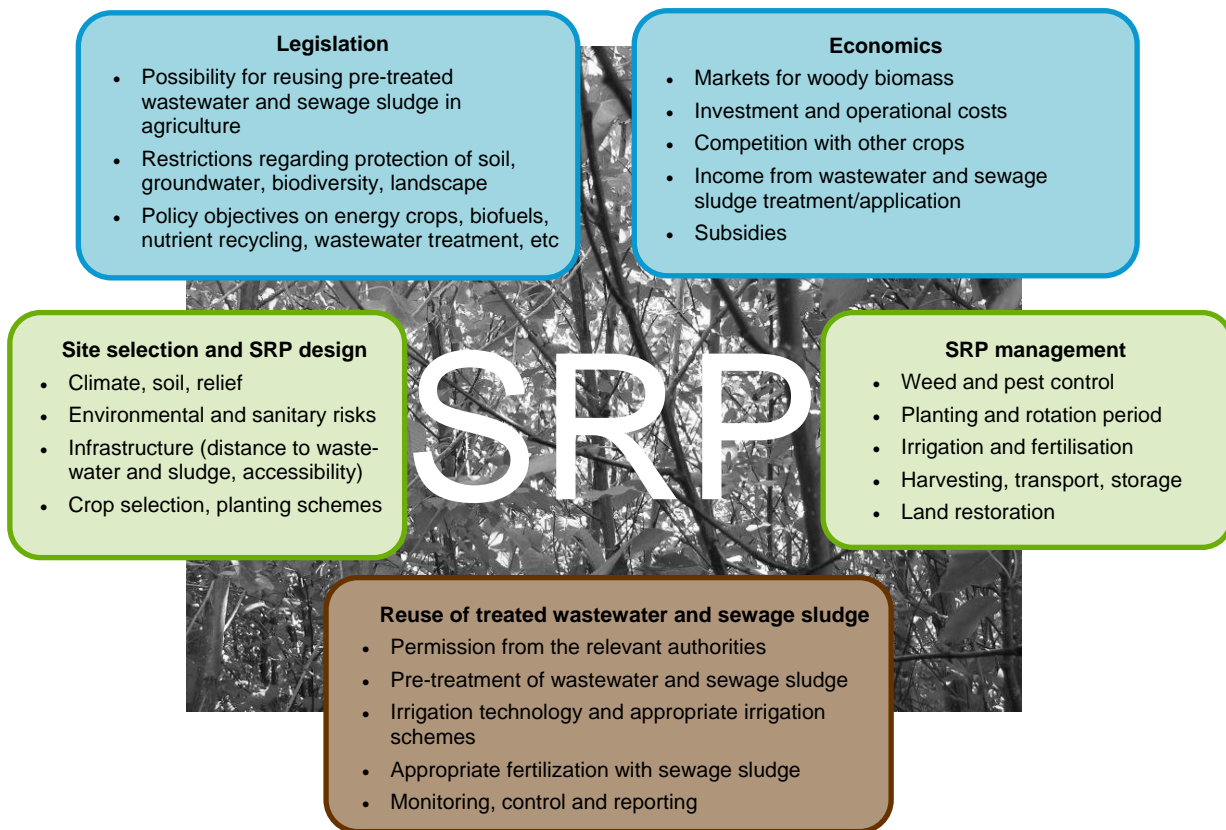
**Legislation**
- Possibility for reusing pre-treated wastewater and sewage sludge in agriculture
- Restrictions regarding protection of soil, groundwater, biodiversity, landscape
- Policy objectives on energy crops, biofuels, nutrient recycling, wastewater treatment, etc

**Economics**
- Markets for woody biomass
- Investment and operational costs
- Competition with other crops
- Income from wastewater and sewage sludge treatment/application
- Subsidies

**Site selection and SRP design**
- Climate, soil, relief
- Environmental and sanitary risks
- Infrastructure (distance to wastewater and sludge, accessibility)
- Crop selection, planting schemes

SRP

**SRP management**
- Weed and pest control
- Planting and rotation period
- Irrigation and fertilisation
- Harvesting, transport, storage
- Land restoration

**Reuse of treated wastewater and sewage sludge**
- Permission from the relevant authorities
- Pre-treatment of wastewater and sewage sludge
- Irrigation technology and appropriate irrigation schemes
- Appropriate fertilization with sewage sludge
- Monitoring, control and reporting